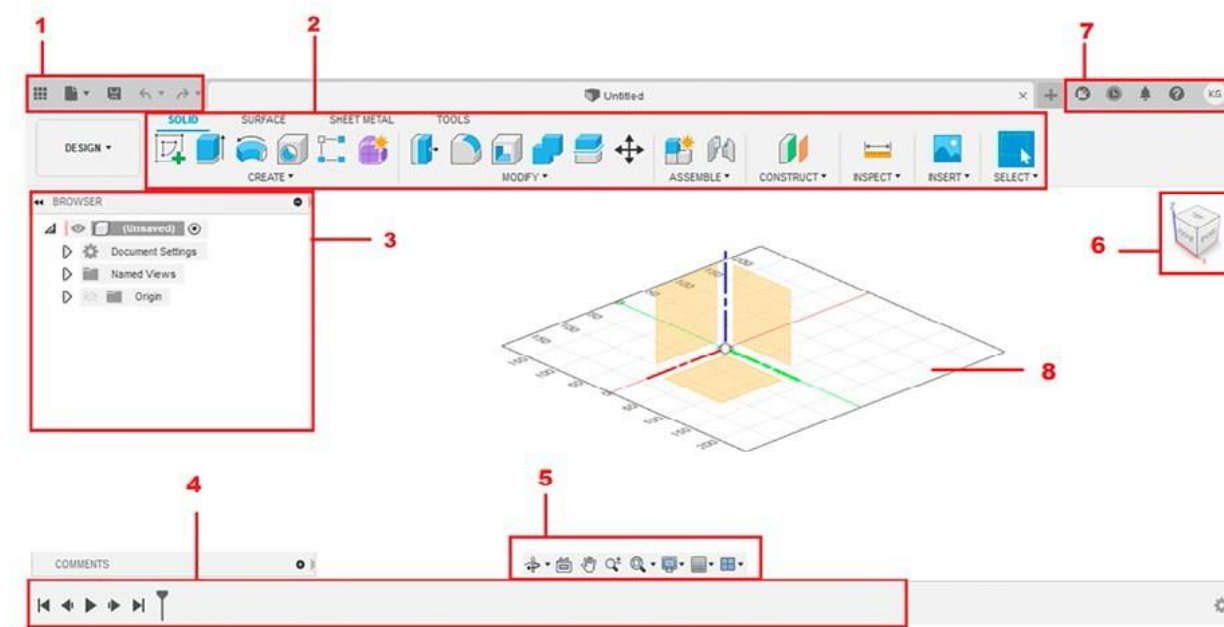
1

2

7

Untitled

KG

SOLID SURFACE SHEET METAL TOOLS

DESIGN ▾

CREATE ▾ MODIFY ▾ ASSEMBLE ▾ CONSTRUCT ▾ INSPECT ▾ INSERT ▾ SELECT ▾

BROWSER

(Unsaved)

Document Settings

Named Views

Origin

3

6

8

4

5

COMMENTS